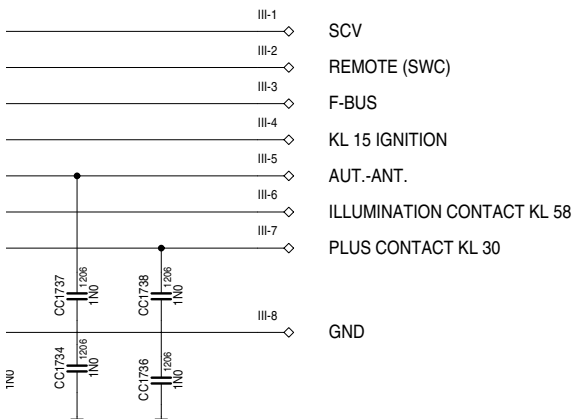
III-1
SCV
III-2
REMOTE (SWC)
III-3
F-BUS
III-4
KL 15 IGNITION
III-5
AUT.-ANT.
III-6
ILLUMINATION CONTACT KL 58
III-7
PLUS CONTACT KL 30
CC1737
1206
1N0
CC1738
1206
1N0
III-8
GND
1N0
CC1734
1206
1N0
CC1736
1206
1N0